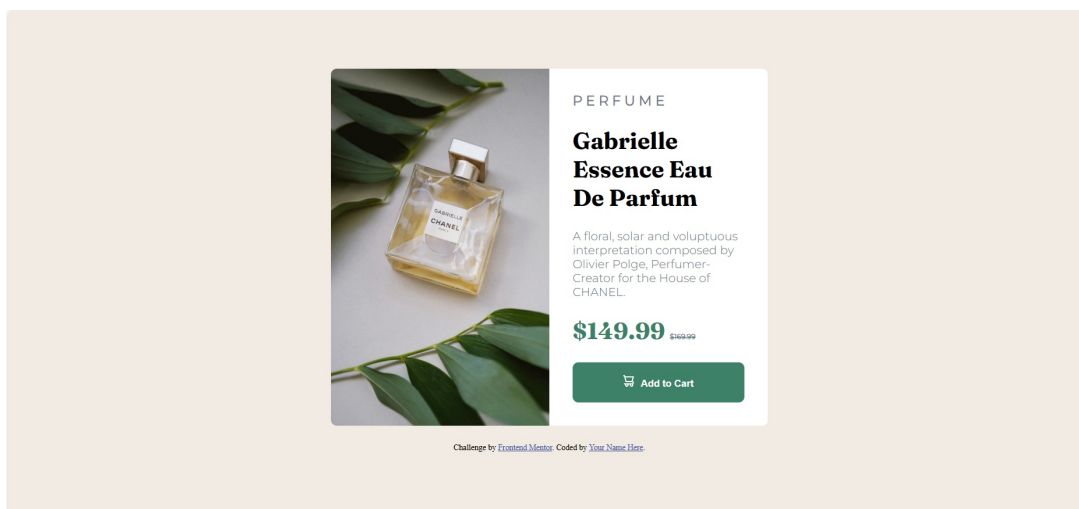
GABRIELLE
CHANEL

PERFUME

Gabrielle Essence Eau De Parfum

A floral, solar and voluptuous interpretation composed by Olivier Polge, Perfumer-Creator for the House of CHANEL.

$149.99 $169.99

Add to Cart

Challenge by Frontend Mentor. Coded by Your Name Here.